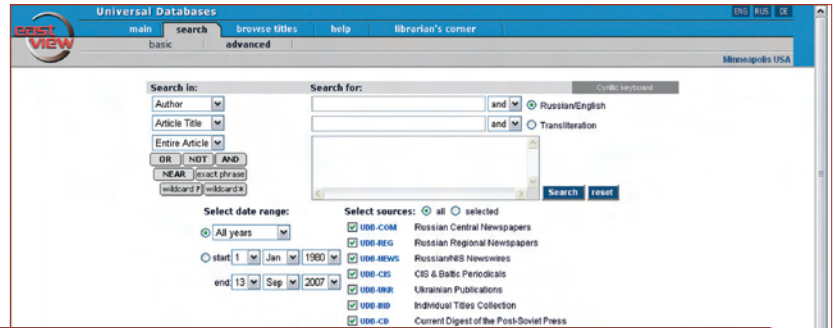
east view

Universal Databases

ENG RUS DE

main search browse titles help librarian's corner

basic advanced

Minneapolis USA

Search in:

Search for:

Cyrillic keyboard

Author

and

Russian/English

Article Title

and

Transliteration

Entire Article

OR NOT AND

NEAR exact phrase

wildcard ? wildcard *

Search reset

Select date range:

All years

start 1 Jan 1980

end 13 Sep 2007

Select sources: all selected

UDB-COM Russian Central Newspapers

UDB-REG Russian Regional Newspapers

UDB-NEWS Russian/NIS Newswires

UDB-CIS CIS & Baltic Periodicals

UDB-UKR Ukrainian Publications

UDB-BID Individual Titles Collection

UDB-CD Current Digest of the Post-Soviet Press